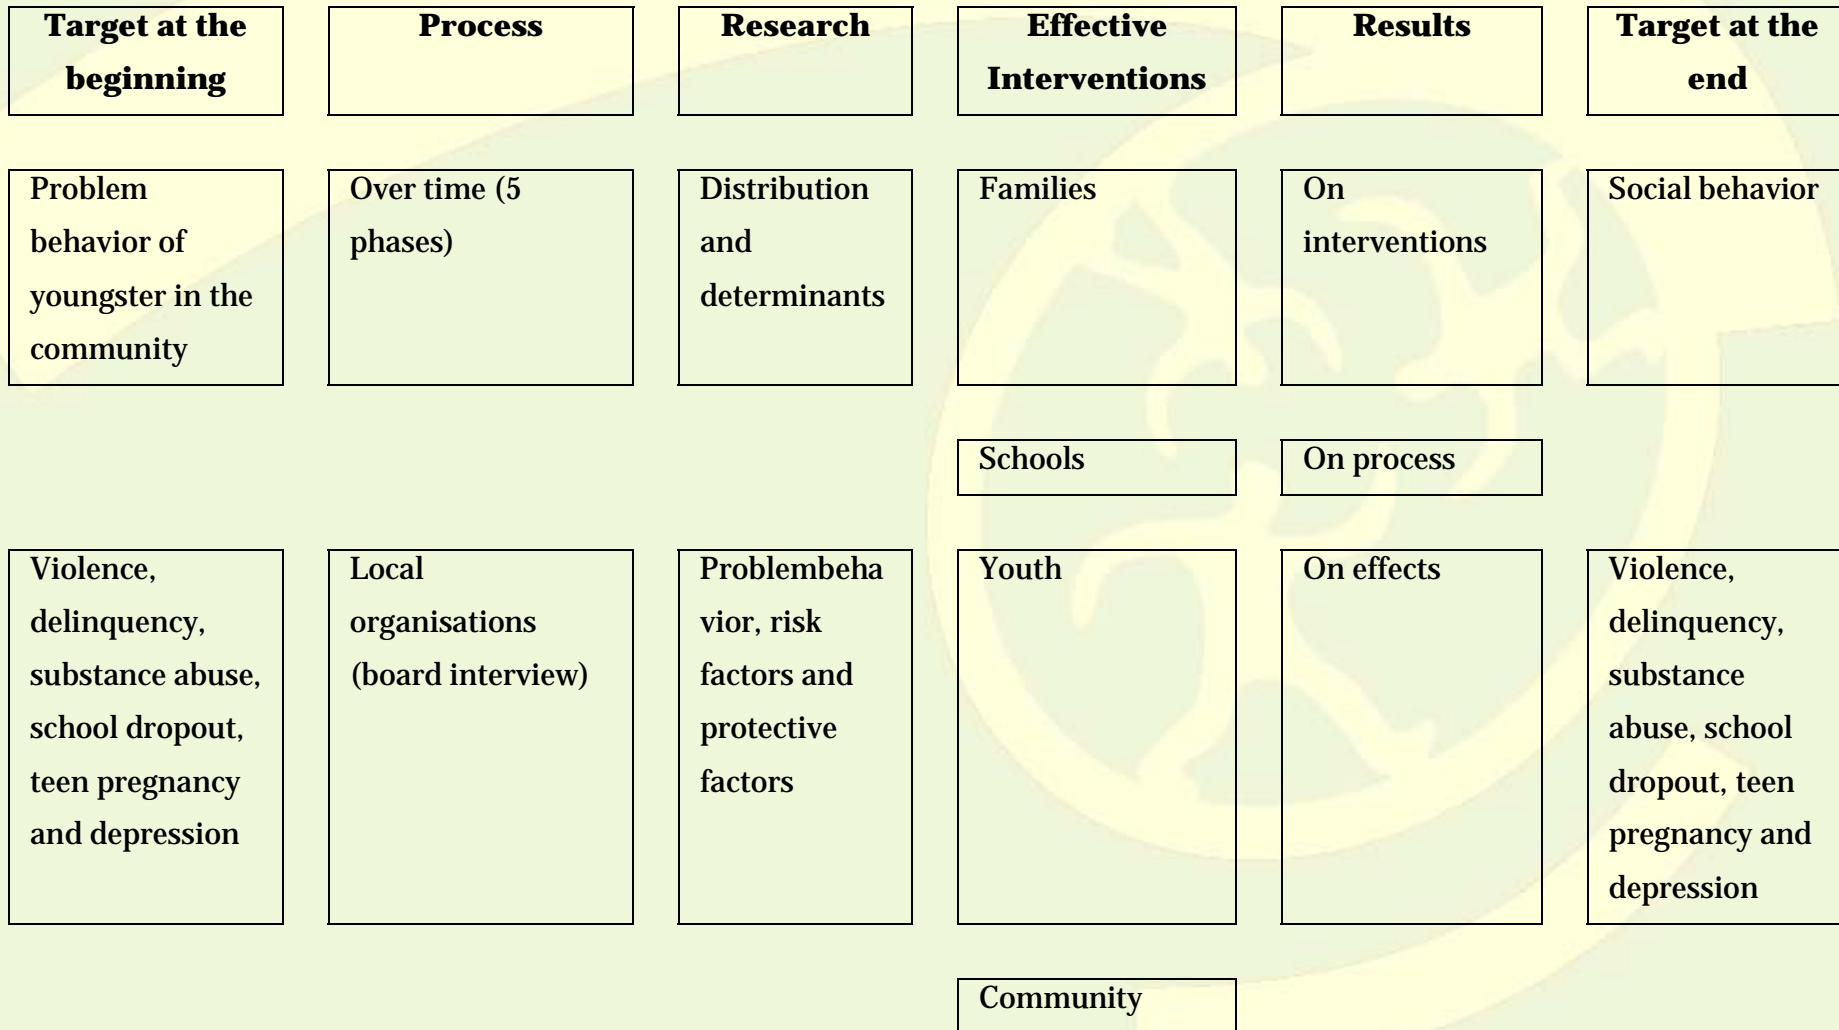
| Target at the beginning | Process | Research | Effective Interventions | Results | Target at the end |
|---|---|---|---|---|---|
| Problem behavior of youngster in the community | Over time (5 phases) | Distribution and determinants | Families | On interventions | Social behavior |
| | | | Schools | On process | |
| Violence, delinquency, substance abuse, school dropout, teen pregnancy and depression | Local organisations (board interview) | Problembehavior, risk factors and protective factors | Youth | On effects | Violence, delinquency, substance abuse, school dropout, teen pregnancy and depression |
| | | | Community | | |